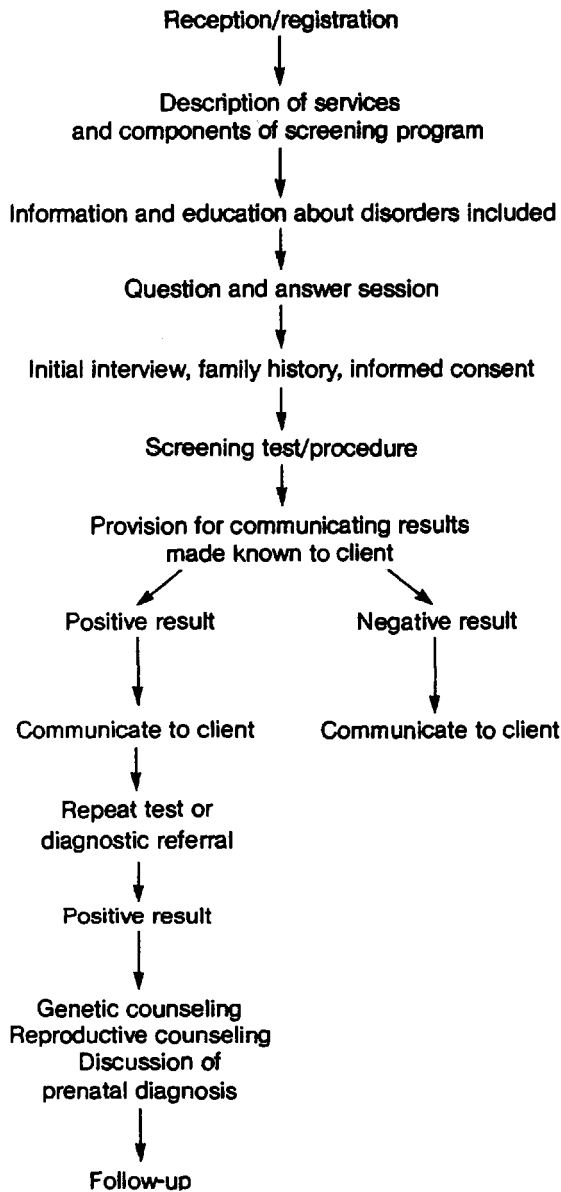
Reception/registration

Description of services
and components of screening program

Information and education about disorders included

Question and answer session

Initial interview, family history, informed consent

Screening test/procedure

Provision for communicating results
made known to client

Positive result

Communicate to client

Repeat test or
diagnostic referral

Positive result

Genetic counseling
Reproductive counseling
Discussion of
prenatal diagnosis

Follow-up

Negative result

Communicate to client